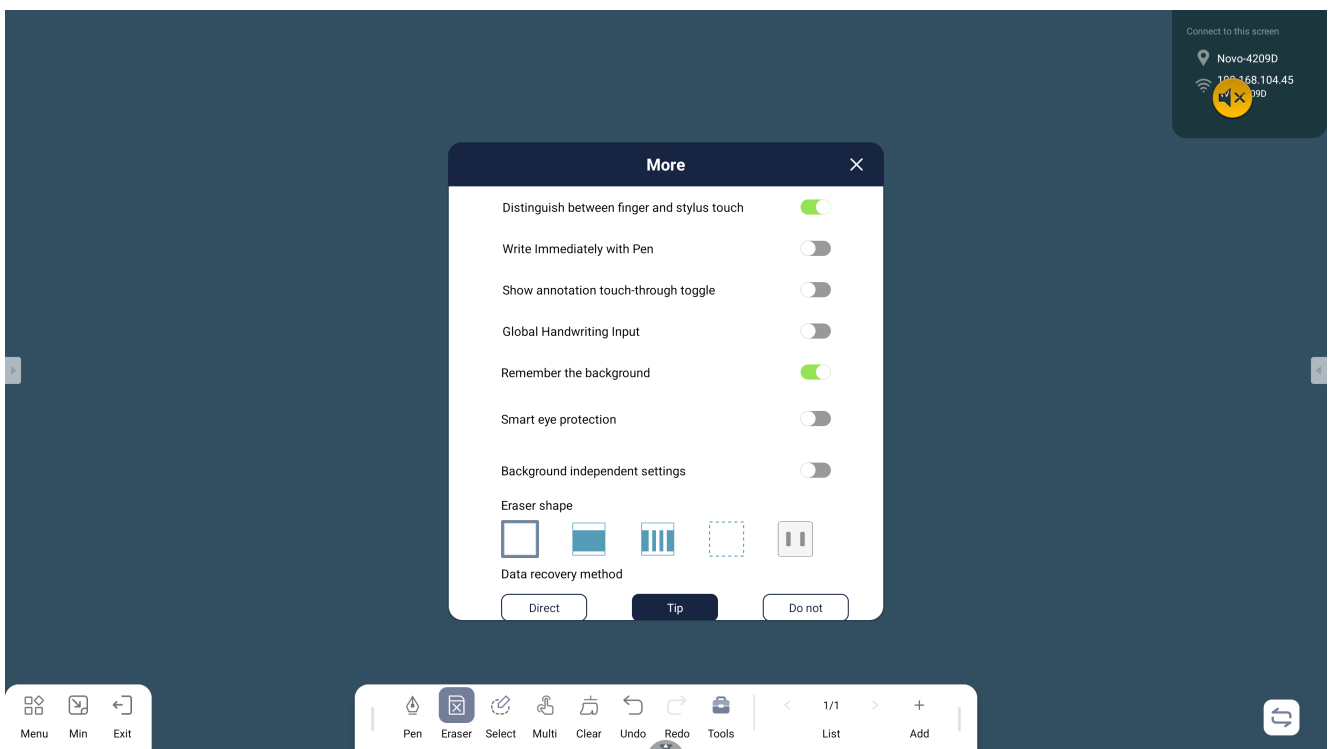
Connect to this screen

Novo-4209D

1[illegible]168.104.45

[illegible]09D

More

Distinguish between finger and stylus touch

Write Immediately with Pen

Show annotation touch-through toggle

Global Handwriting Input

Remember the background

Smart eye protection

Background independent settings

Eraser shape

Data recovery method

Direct

Tip

Do not

Menu

Min

Exit

Pen

Eraser

Select

Multi

Clear

Undo

Redo

Tools

1/1

List

Add